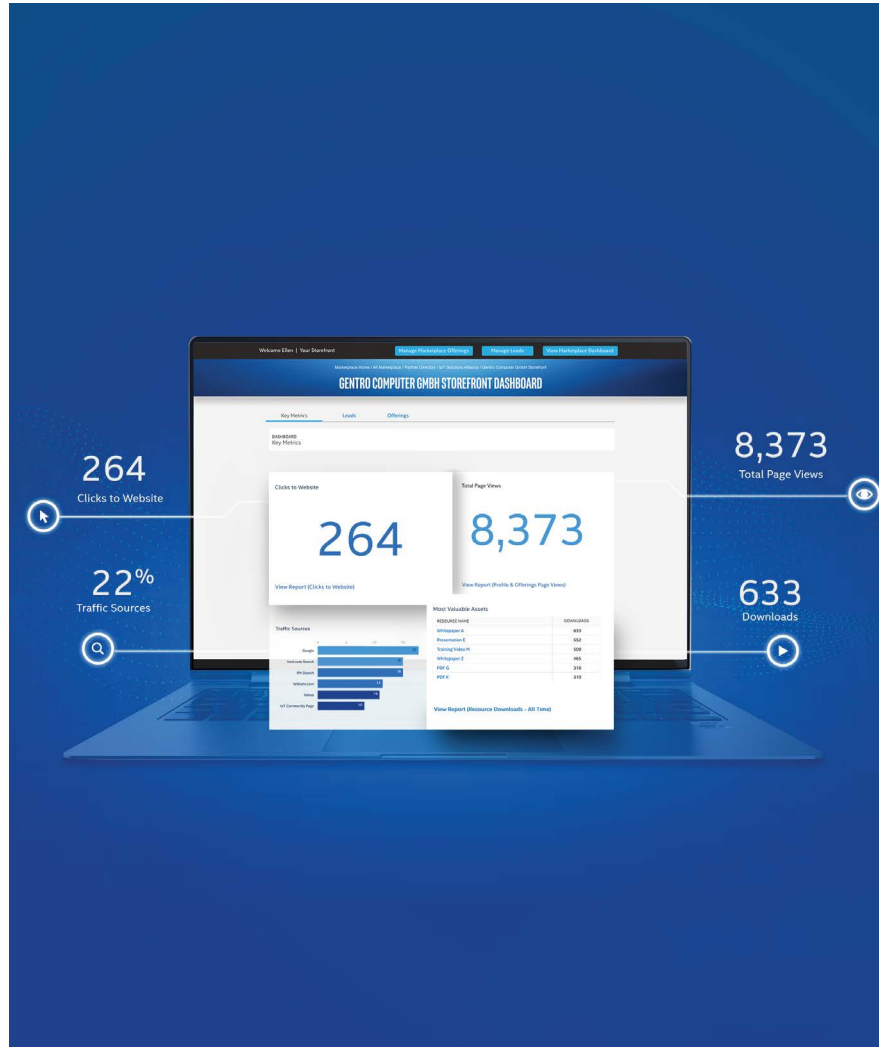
Welcome Ellen | Your Storefront

Manage Marketplace Offerings

Manage Leads

View Marketplace Dashboard

Marketplace Home / All Marketplace / Partner Directory / IoT Solutions Alliance / Gentro Computer GmbH Storefront

GENTRO COMPUTER GMBH STOREFRONT DASHBOARD

Key Metrics

Leads

Offerings

DASHBOARD
Key Metrics

264
Clicks to Website

8,373
Total Page Views

Clicks to Website

264

View Report (Clicks to Website)

Total Page Views

8,373

View Report (Profile & Offerings Page Views)

22%
Traffic Sources

633
Downloads

Traffic Sources

Google

Most Valuable Assets

| RESOURCE NAME | DOWNLOADS |
|---|---|
| Whitepaper A | 633 |
| Presentation E | 552 |
| Training Video H | 509 |
| Whitepaper Z | 485 |
| PDF G | 318 |
| PDF K | 310 |

View Report (Resource Downloads - All Time)